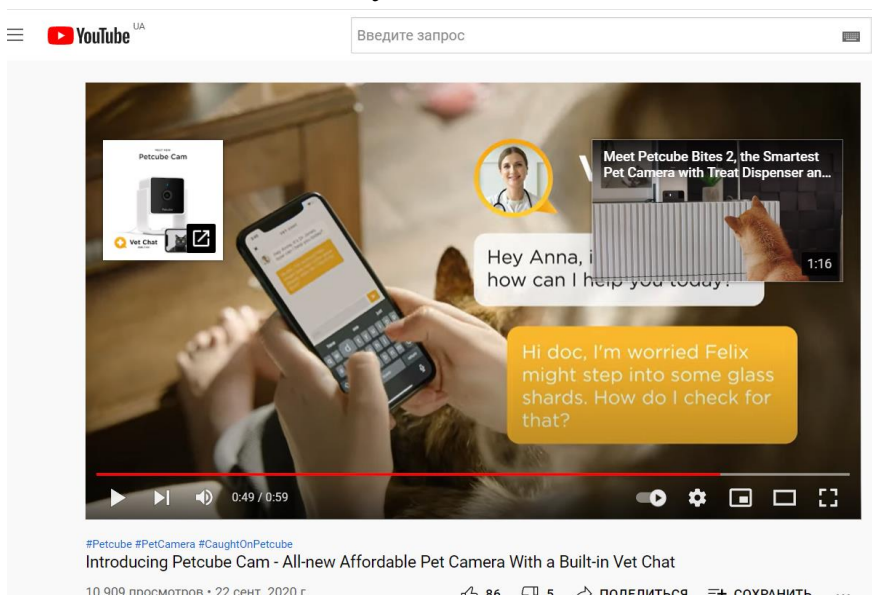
YouTube UA

Введите запрос

Petcube Cam

Vet Chat

Meet Petcube Bites 2, the Smartest Pet Camera with Treat Dispenser an...

1:16

Hey Anna, i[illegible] how can I help you today?

Hi doc, I'm worried Felix might step into some glass shards. How do I check for that?

0:49 / 0:59

#Petcube #PetCamera #CaughtOnPetcube

Introducing Petcube Cam - All-new Affordable Pet Camera With a Built-in Vet Chat

10 909 просмотров • 22 сент. 2020 г.

86 5 ПОДЕЛИТЬСЯ СОХРАНИТЬ